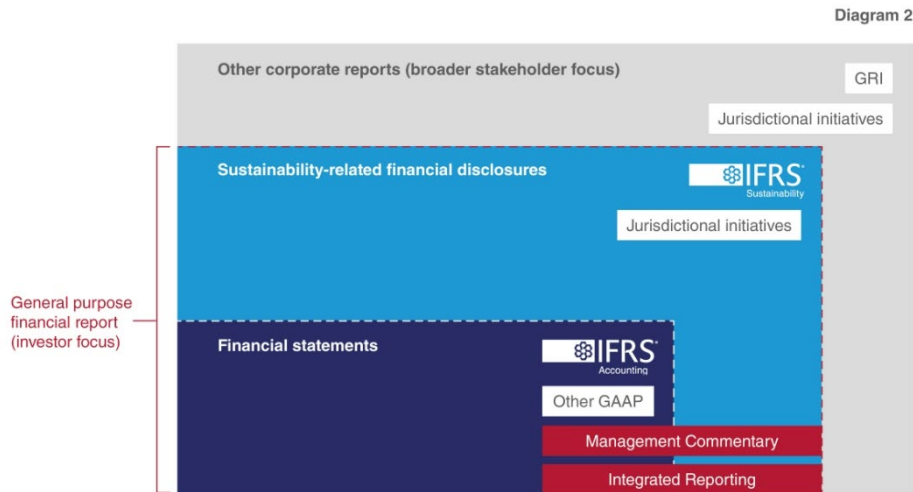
Diagram 2

Other corporate reports (broader stakeholder focus)

GRI

Jurisdictional initiatives

Sustainability-related financial disclosures

IFRS Sustainability

Jurisdictional initiatives

General purpose financial report (investor focus)

Financial statements

IFRS Accounting

Other GAAP

Management Commentary

Integrated Reporting